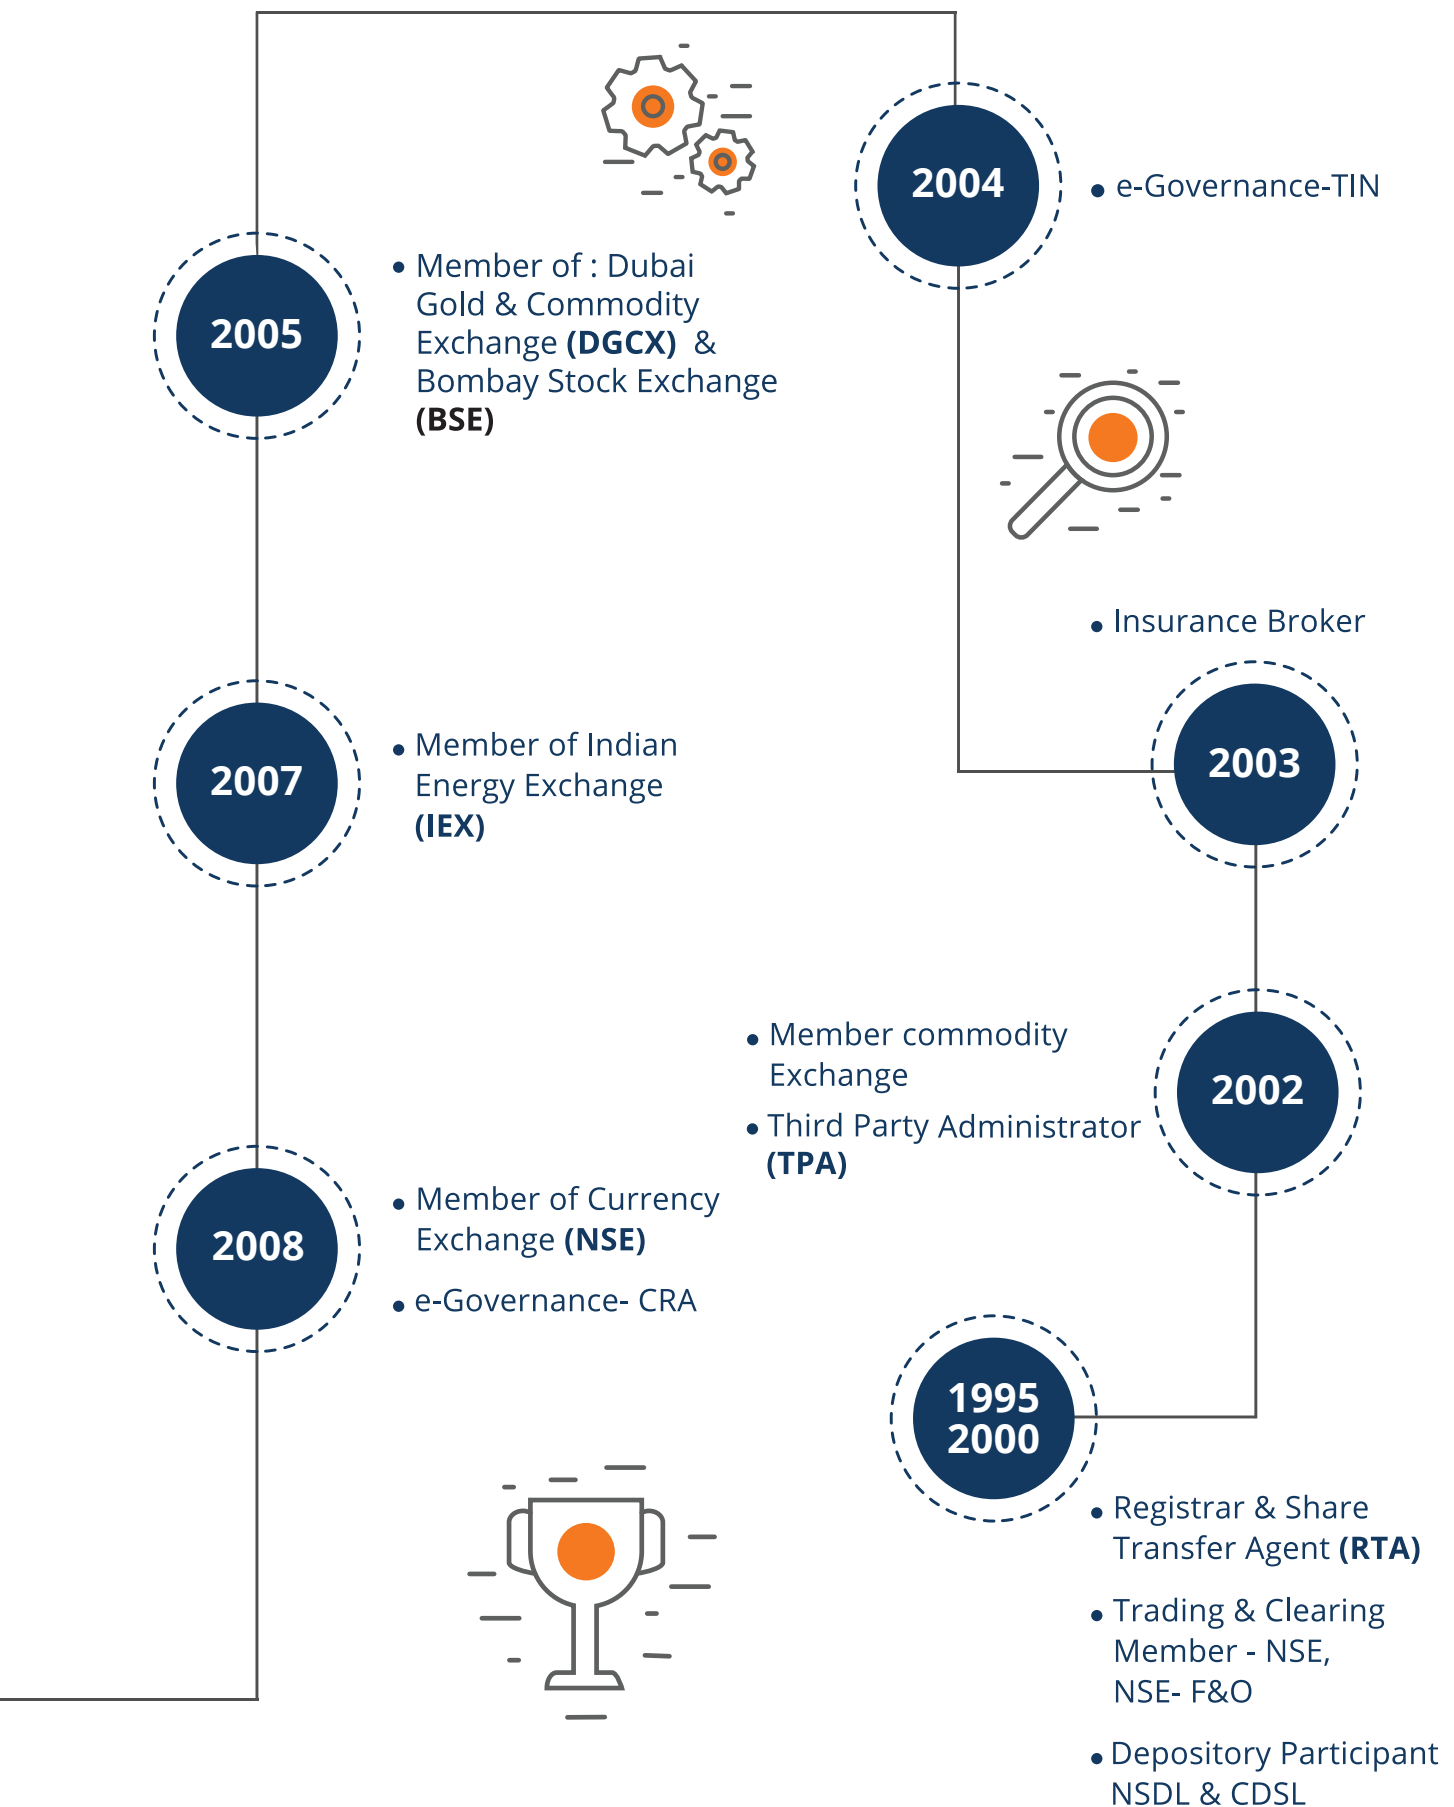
2004

• e-Governance-TIN

2005

• Member of : Dubai Gold & Commodity Exchange **(DGCX)** & Bombay Stock Exchange **(BSE)**

• Insurance Broker

2003

2007

• Member of Indian Energy Exchange **(IEX)**

• Member commodity Exchange

• Third Party Administrator **(TPA)**

2002

2008

• Member of Currency Exchange **(NSE)**

• e-Governance- CRA

1995
2000

• Registrar & Share Transfer Agent **(RTA)**

• Trading & Clearing Member - NSE, NSE- F&O

• Depository Participant NSDL & CDSL